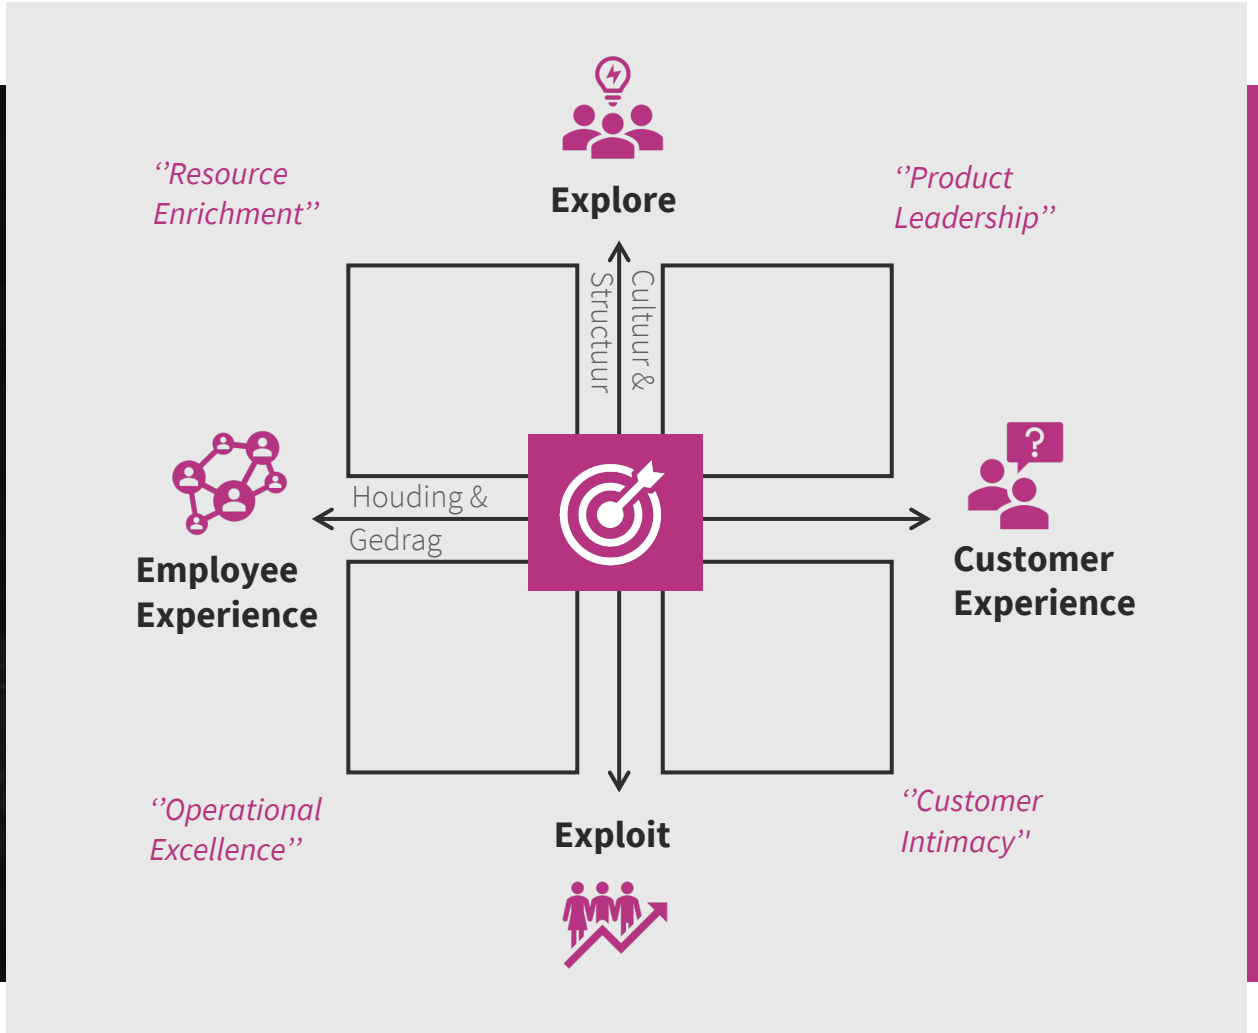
Explore

''Resource Enrichment''

''Product Leadership''

Cultuur &

Structuur

Houding &

Gedrag

Employee Experience

Customer Experience

''Operational Excellence''

Exploit

''Customer Intimacy''

?